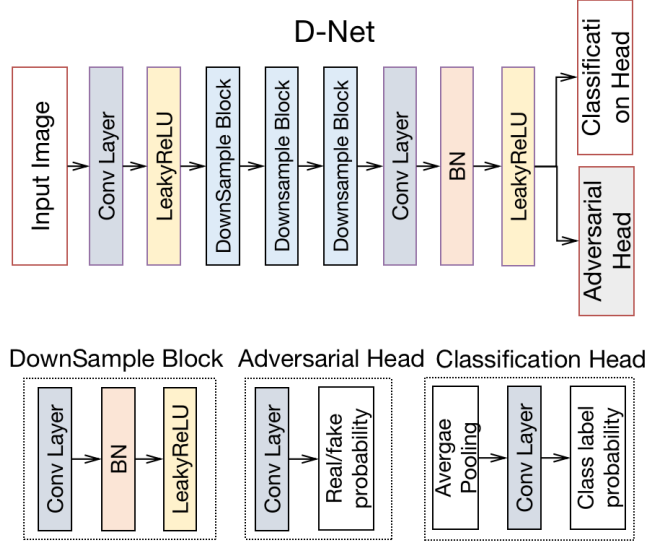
D-Net

Input Image

Conv Layer

LeakyReLU

DownSample Block

Downsample Block

Downsample Block

Conv Layer

BN

LeakyReLU

Classificati on Head

Adversarial Head

DownSample Block

Conv Layer

BN

LeakyReLU

Adversarial Head

Conv Layer

Real/fake probability

Classification Head

Avergae Pooling

Conv Layer

Class label probability